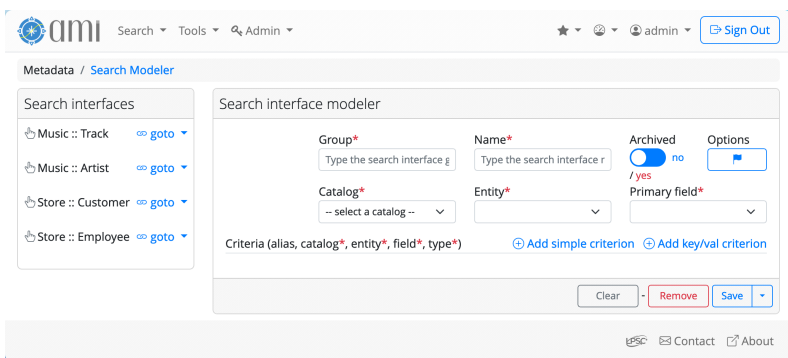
ami Search Tools Admin admin Sign Out

Metadata / Search Modeler

Search interfaces

Music :: Track goto
Music :: Artist goto
Store :: Customer goto
Store :: Employee goto

Search interface modeler

Group*
Type the search interface g

Name*
Type the search interface r

Archived
no
/ yes

Options

Catalog*
-- select a catalog --

Entity*

Primary field*

Criteria (alias, catalog*, entity*, field*, type*)
Add simple criterion
Add key/val criterion

Clear - Remove Save

LPSC Contact About